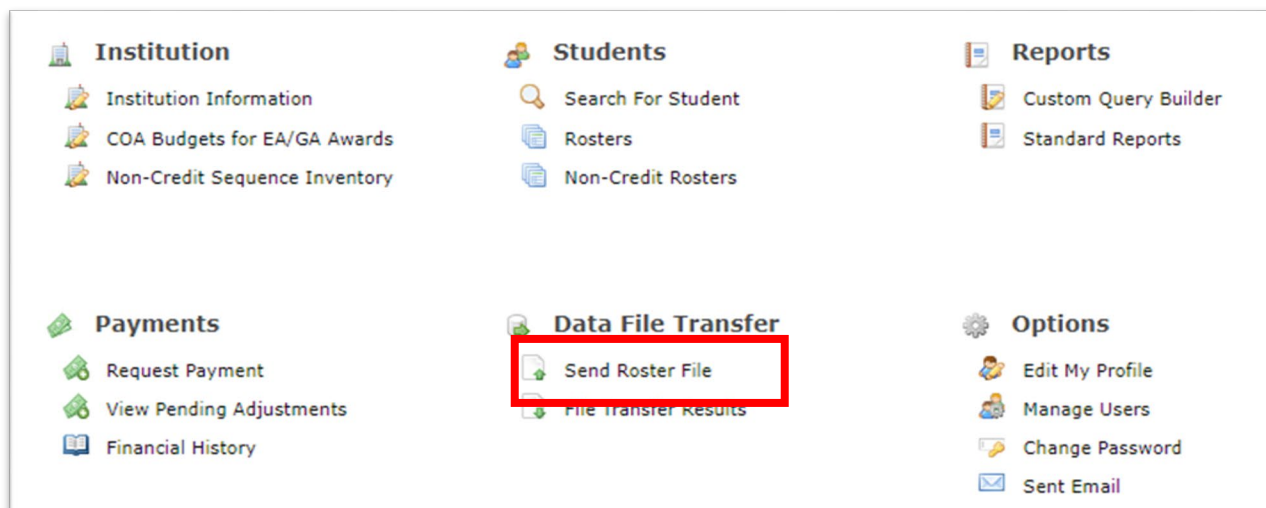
Institution

Institution Information

COA Budgets for EA/GA Awards

Non-Credit Sequence Inventory

Students

Search For Student

Rosters

Non-Credit Rosters

Reports

Custom Query Builder

Standard Reports

Payments

Request Payment

View Pending Adjustments

Financial History

Data File Transfer

Send Roster File

File Transfer Results

Options

Edit My Profile

Manage Users

Change Password

Sent Email